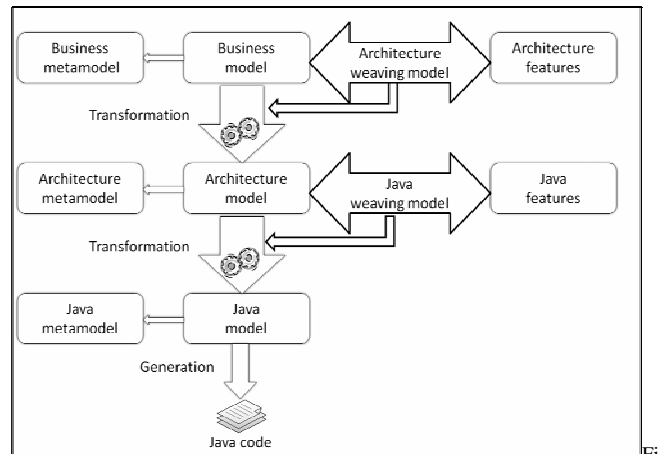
Business metamodel

Business model

Architecture weaving model

Architecture features

Transformation

Architecture metamodel

Architecture model

Java weaving model

Java features

Transformation

Java metamodel

Java model

Generation

Java code

F